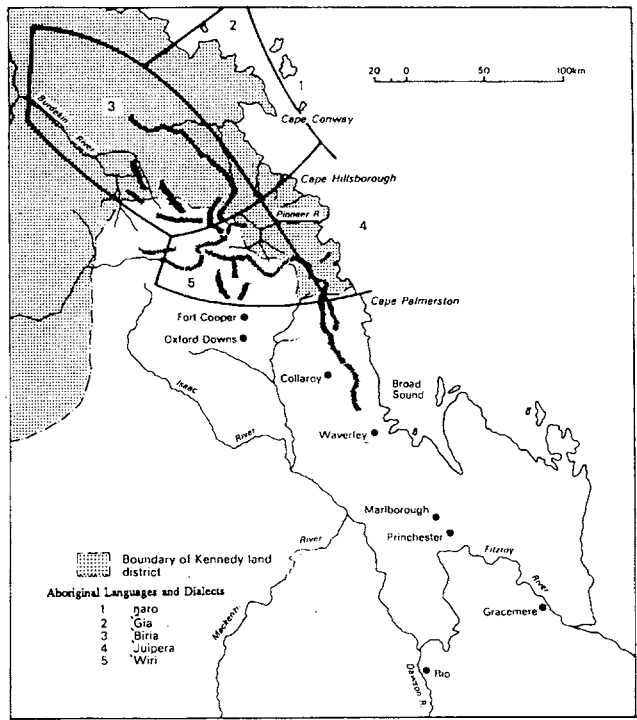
2
1
20 0 50 100km
3
Cape Conway
Burdekin River
Cape Hillsborough
Pioneer R.
4
5
Cape Palmerston
Fort Cooper
Oxford Downs
Collaroy
Broad Sound
Isaac River
Waverley
Marlborough
Princhester
Fitzroy River
Mackenzie
River
Gracemere
Dawson R.
Rio
Boundary of Kennedy land district
Aboriginal Languages and Dialects
1 ŋaro
2 Gia
3 Biria
4 Juipera
5 Wiri